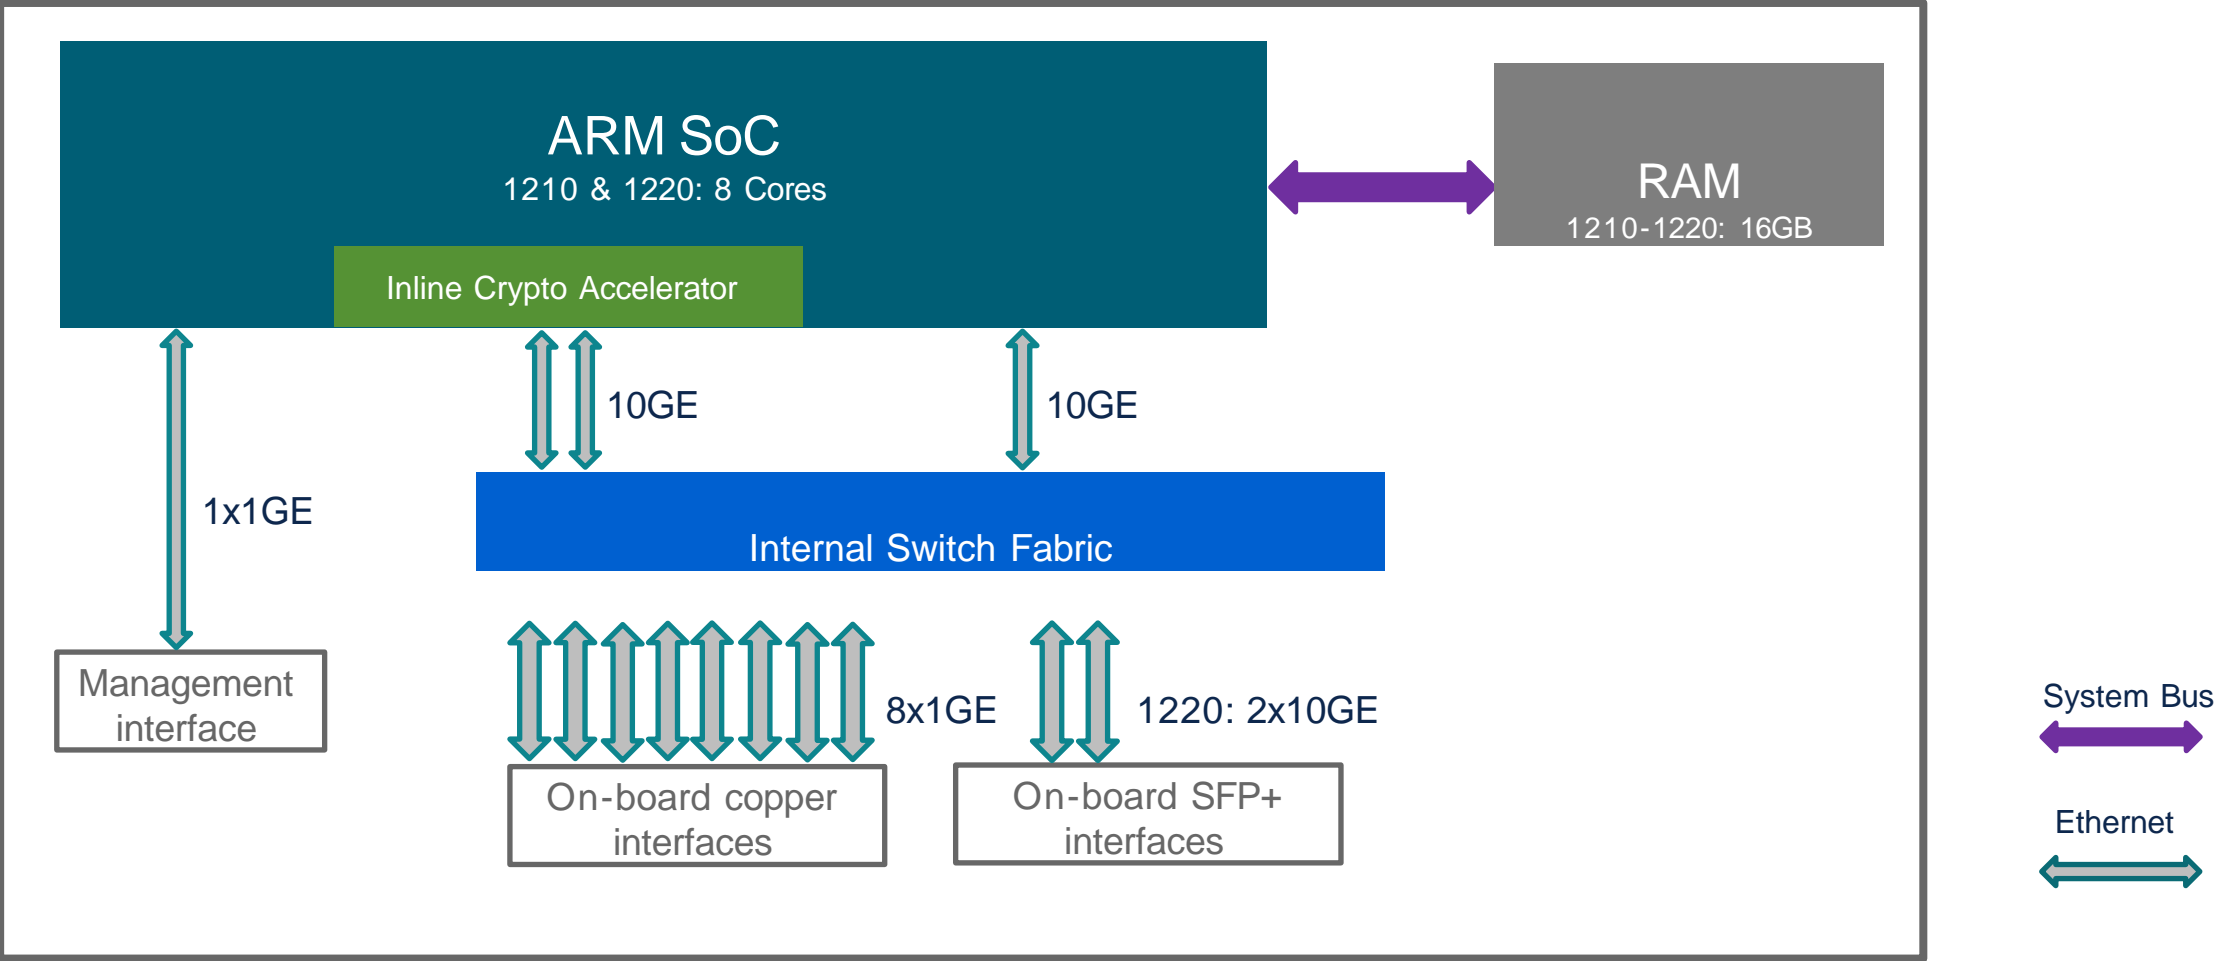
ARM SoC
1210 & 1220: 8 Cores

Inline Crypto Accelerator

RAM
1210-1220: 16GB

10GE

10GE

1x1GE

Internal Switch Fabric

8x1GE

1220: 2x10GE

Management interface

On-board copper interfaces

On-board SFP+ interfaces

System Bus

Ethernet